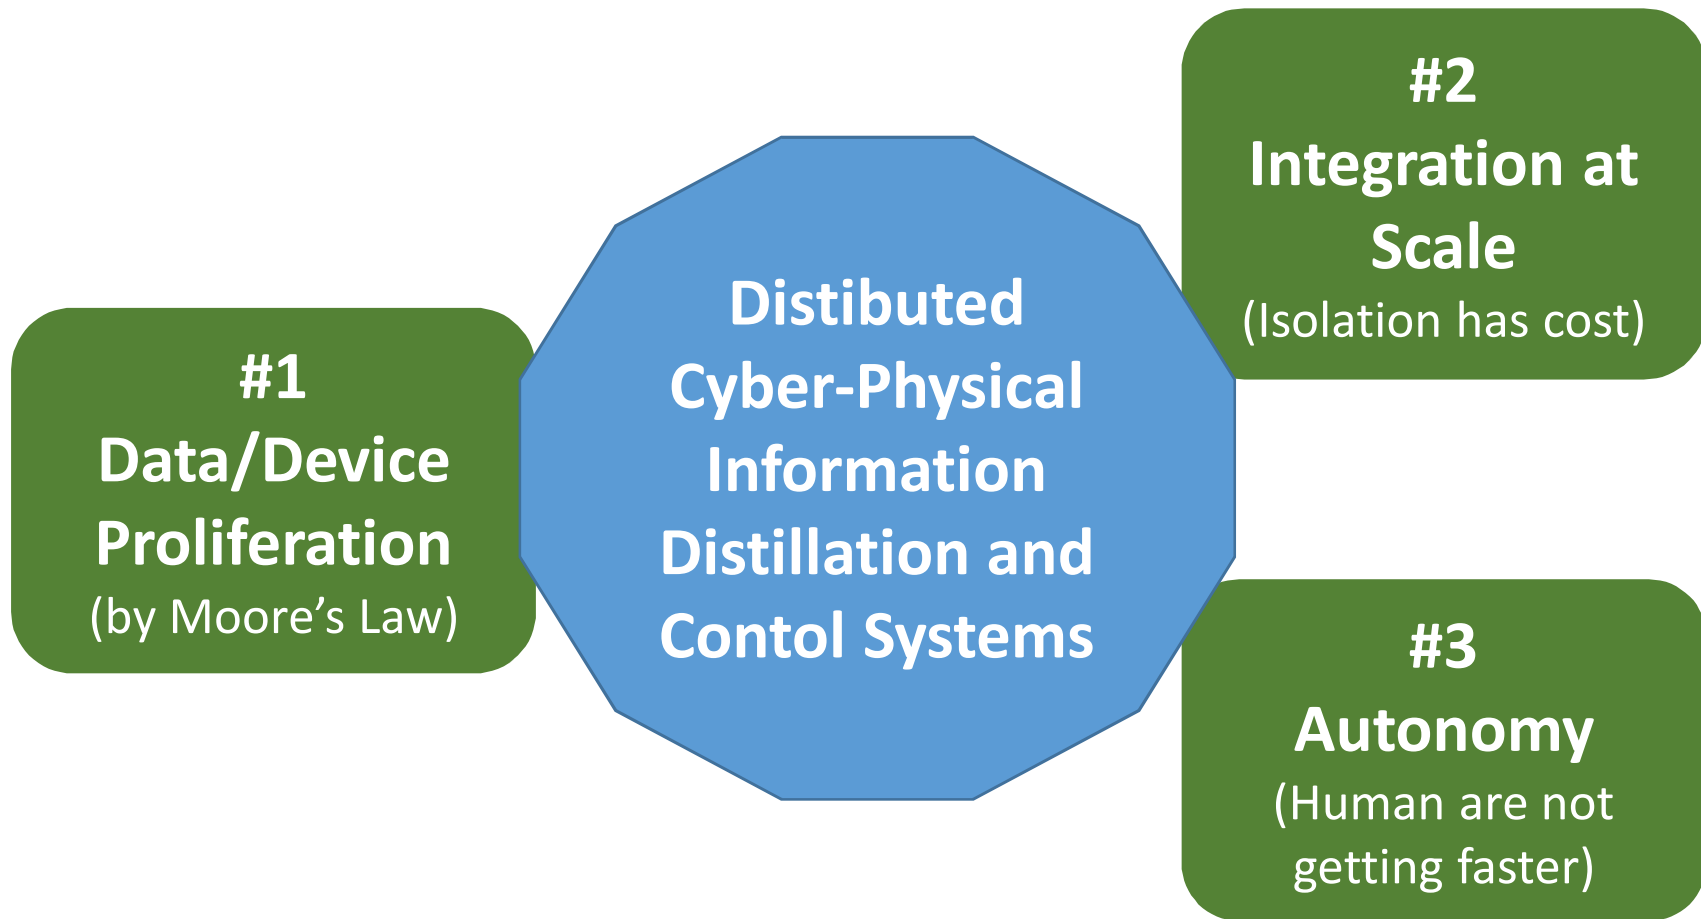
#1
Data/Device Proliferation
(by Moore’s Law)

Distibuted Cyber-Physical Information Distillation and Contol Systems

#2
Integration at Scale
(Isolation has cost)

#3
Autonomy
(Human are not getting faster)